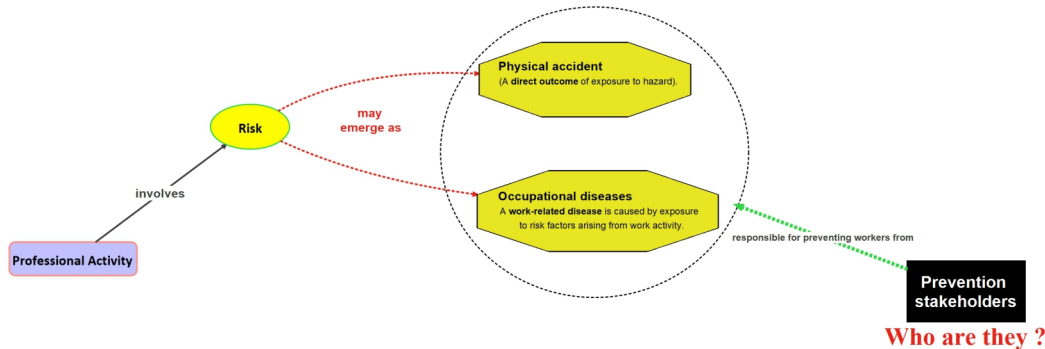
Professional Activity

involves

Risk

may emerge as

Physical accident
(A direct outcome of exposure to hazard).

Occupational diseases
A work-related disease is caused by exposure to risk factors arising from work activity.

responsible for preventing workers from

Prevention stakeholders

Who are they ?